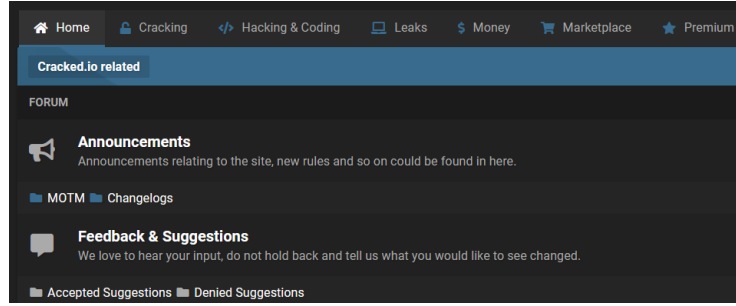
Home Cracking Hacking & Coding Leaks Money Marketplace Premium

Cracked.io related

FORUM

Announcements
Announcements relating to the site, new rules and so on could be found in here.

MOTM Changelogs

Feedback & Suggestions
We love to hear your input, do not hold back and tell us what you would like to see changed.

Accepted Suggestions Denied Suggestions